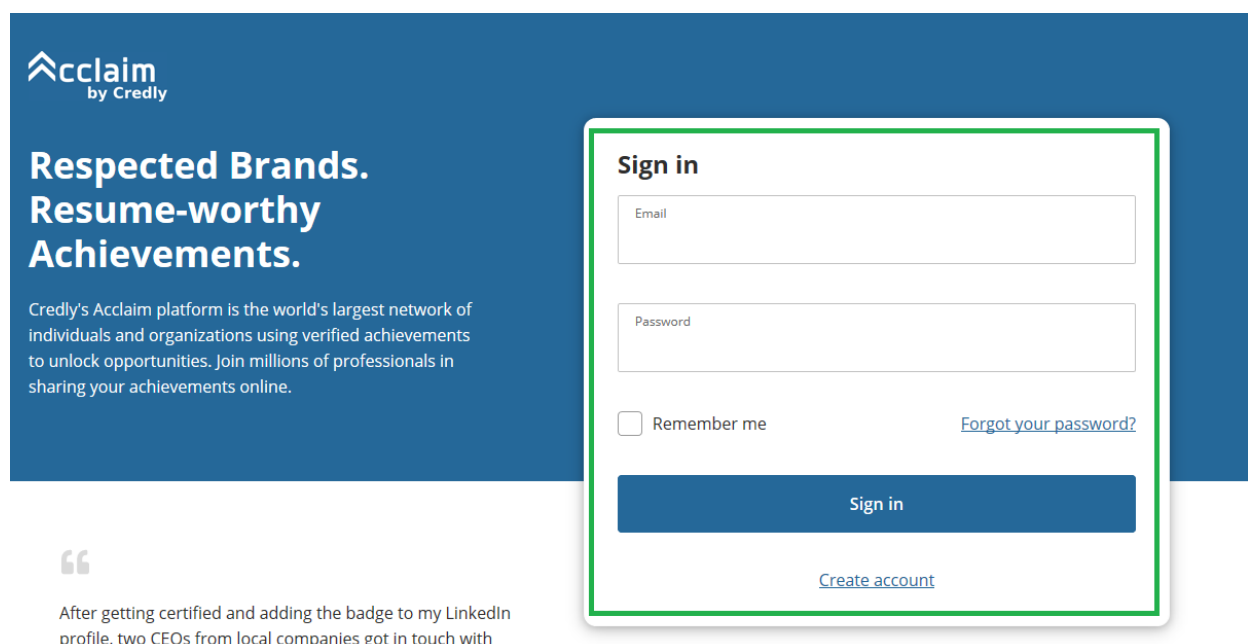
Acclaim
by Credly

Respected Brands. Resume-worthy Achievements.

Credly's Acclaim platform is the world's largest network of individuals and organizations using verified achievements to unlock opportunities. Join millions of professionals in sharing your achievements online.

Sign in

Email

Password

Remember me

Forgot your password?

Sign in

Create account

"

After getting certified and adding the badge to my LinkedIn profile, two CEOs from local companies got in touch with